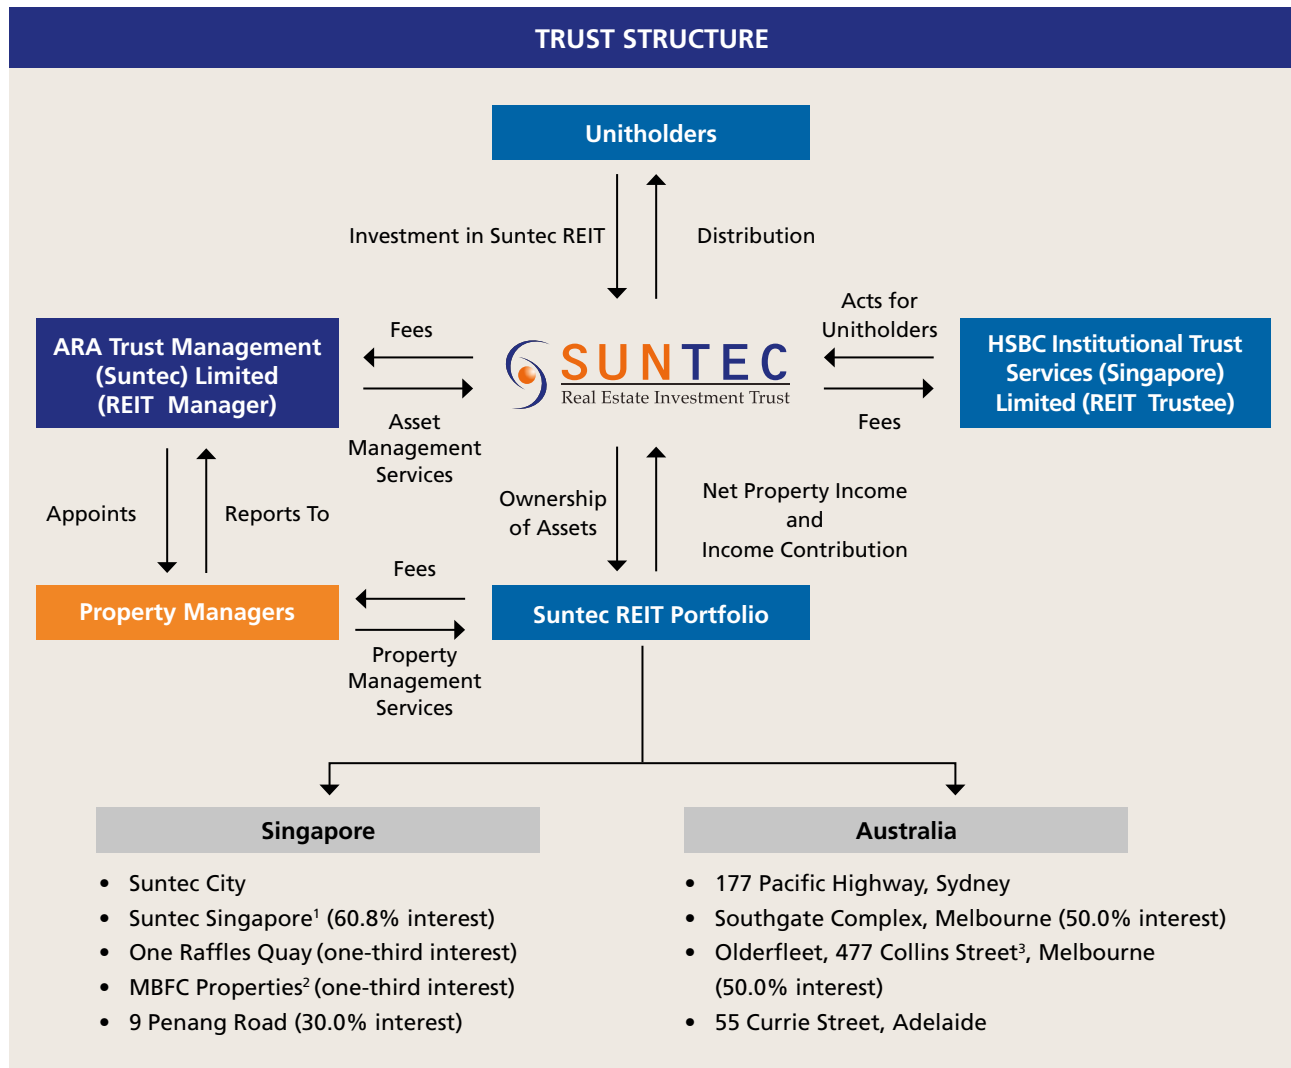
TRUST STRUCTURE

Unitholders

Investment in Suntec REIT

Distribution

ARA Trust Management (Suntec) Limited (REIT Manager)

Fees

Asset Management Services

SUNTEC
Real Estate Investment Trust

Acts for Unitholders

Fees

HSBC Institutional Trust Services (Singapore) Limited (REIT Trustee)

Appoints

Reports To

Ownership of Assets

Net Property Income and Income Contribution

Fees

Property Managers

Property Management Services

Suntec REIT Portfolio

Singapore

- Suntec City
- Suntec Singapore$^1$ (60.8% interest)
- One Raffles Quay (one-third interest)
- MBFC Properties$^2$ (one-third interest)
- 9 Penang Road (30.0% interest)

Australia

- 177 Pacific Highway, Sydney
- Southgate Complex, Melbourne (50.0% interest)
- Olderfleet, 477 Collins Street$^3$, Melbourne (50.0% interest)
- 55 Currie Street, Adelaide